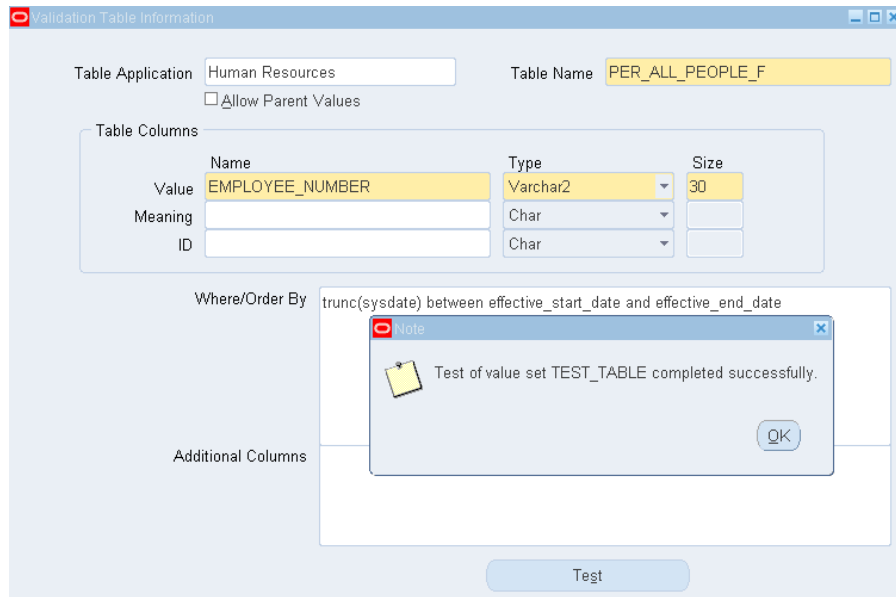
Validation Table Information

Table Application Human Resources

Table Name PER_ALL_PEOPLE_F

Allow Parent Values

Table Columns

| | Name | Type | Size |
|---|---|---|---|
| Value | EMPLOYEE_NUMBER | Varchar2 | 30 |
| Meaning | | Char | |
| ID | | Char | |

Where/Order By trunc(sysdate) between effective_start_date and effective_end_date

Note

Test of value set TEST_TABLE completed successfully.

OK

Additional Columns

Test